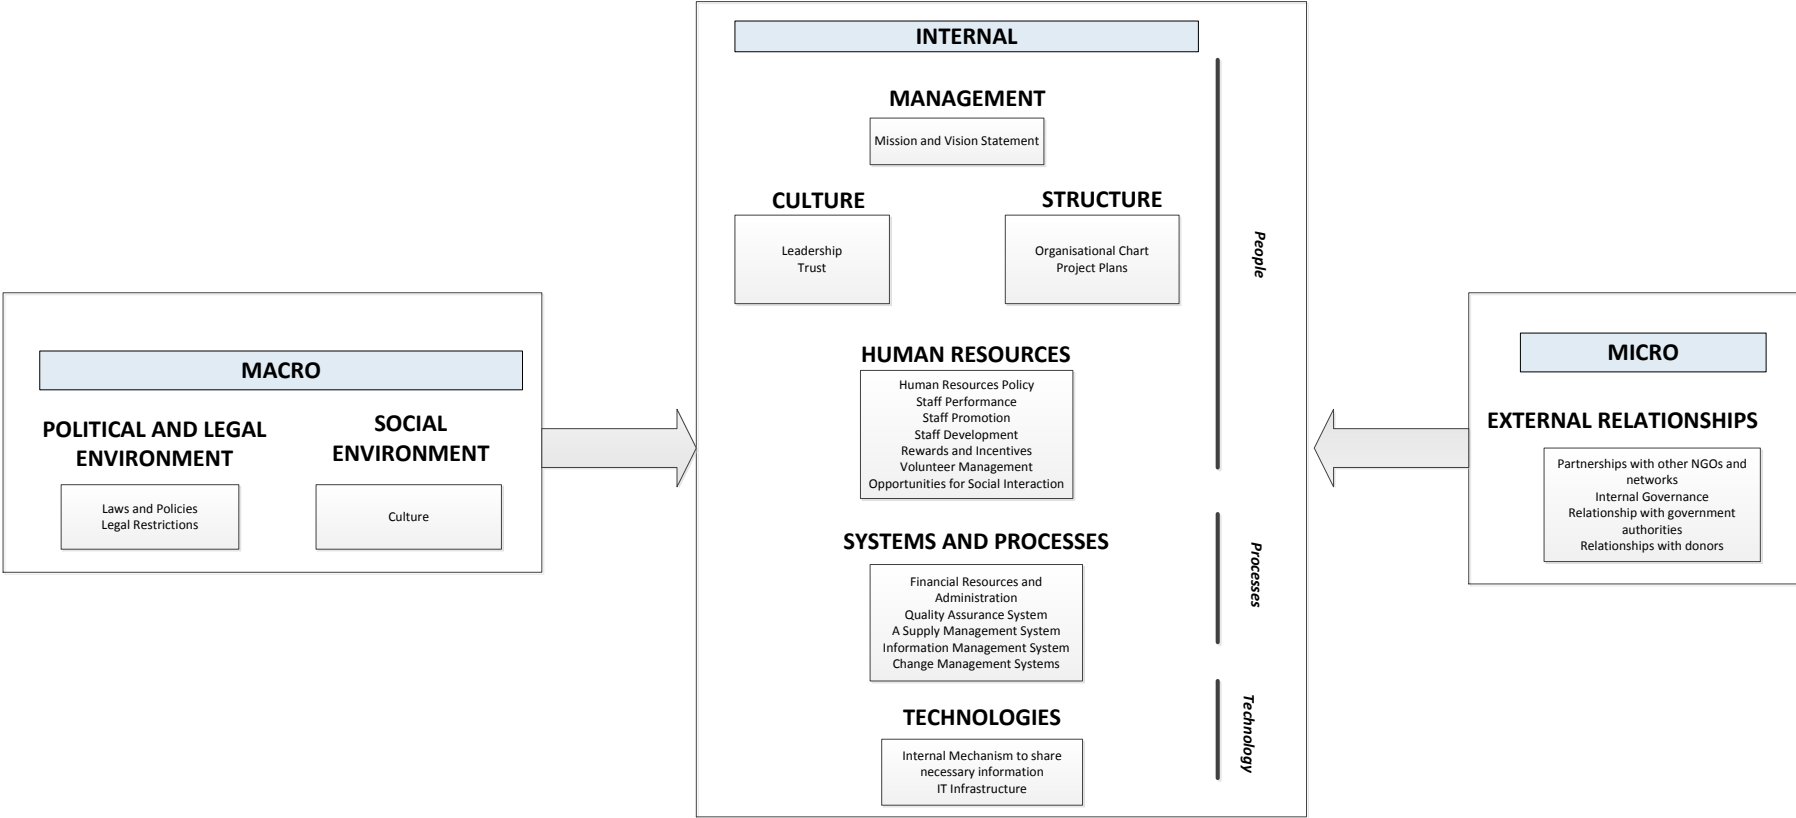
MACRO

POLITICAL AND LEGAL ENVIRONMENT

Laws and Policies
Legal Restrictions

SOCIAL ENVIRONMENT

Culture

INTERNAL

MANAGEMENT

Mission and Vision Statement

CULTURE

Leadership
Trust

STRUCTURE

Organisational Chart
Project Plans

HUMAN RESOURCES

Human Resources Policy
Staff Performance
Staff Promotion
Staff Development
Rewards and Incentives
Volunteer Management
Opportunities for Social Interaction

SYSTEMS AND PROCESSES

Financial Resources and Administration
Quality Assurance System
A Supply Management System
Information Management System
Change Management Systems

TECHNOLOGIES

Internal Mechanism to share necessary information
IT Infrastructure

People

Processes

Technology

MICRO

EXTERNAL RELATIONSHIPS

Partnerships with other NGOs and networks
Internal Governance
Relationship with government authorities
Relationships with donors